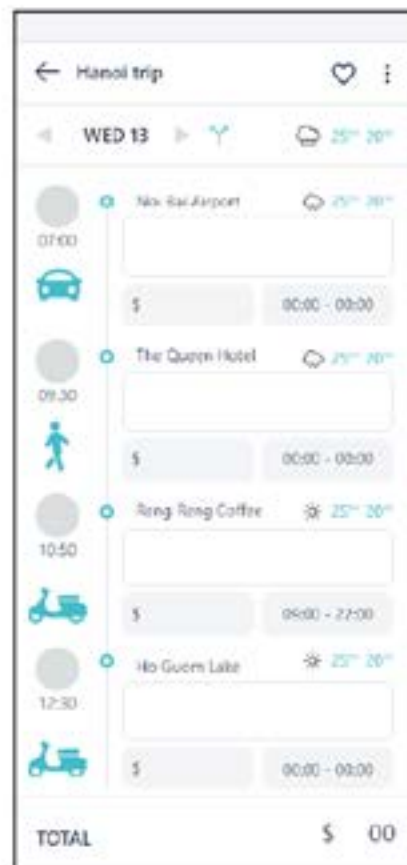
Hanoi trip

WED 13

25° 20°

07:00

Noi Bai Airport

25° 20°

$

00:00 - 00:00

09:30

The Queen Hotel

25° 20°

$

00:00 - 00:00

10:50

Rung Rung Coffee

25° 20°

$

09:00 - 22:00

12:30

Ho Guom Lake

25° 20°

$

00:00 - 00:00

TOTAL

$ 00